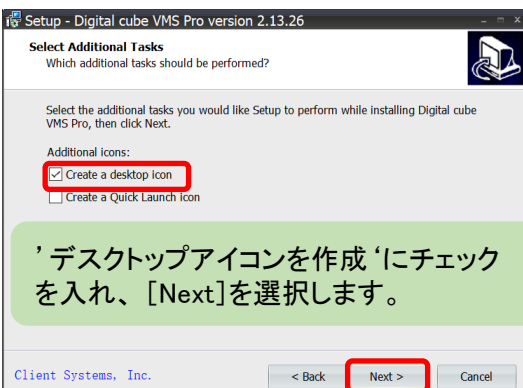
Setup - Digital cube VMS Pro version 2.13.26

Select Additional Tasks
Which additional tasks should be performed?

Select the additional tasks you would like Setup to perform while installing Digital cube VMS Pro, then click Next.

Additional icons:

Create a desktop icon

Create a Quick Launch icon

’デスクトップアイコンを作成‘にチェックを入れ、[Next]を選択します。

Client Systems, Inc.

< Back

Next >

Cancel